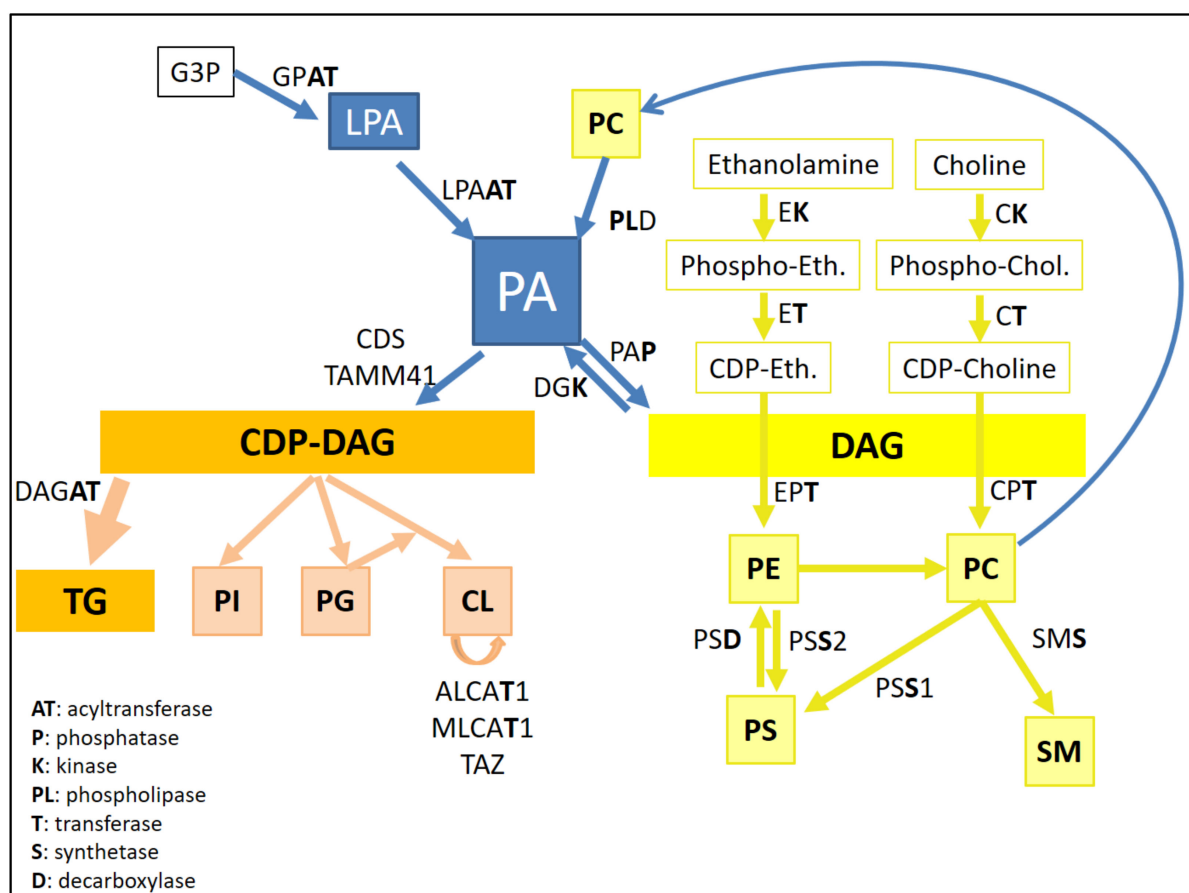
G3P
GPAT
LPA
PC
LPAAT
PLD
PA
Ethanolamine
EK
Phospho-Eth.
ET
CDP-Eth.
Choline
CK
Phospho-Chol.
CT
CDP-Choline
CDS
TAMM41
PAP
DGK
CDP-DAG
DAG
DAGAT
EPT
CPT
TG
PI
PG
CL
PE
PC
ALCAT1
MLCAT1
TAZ
PSD
PSS2
PSS1
SMS
PS
SM

AT: acyltransferase
P: phosphatase
K: kinase
PL: phospholipase
T: transferase
S: synthetase
D: decarboxylase